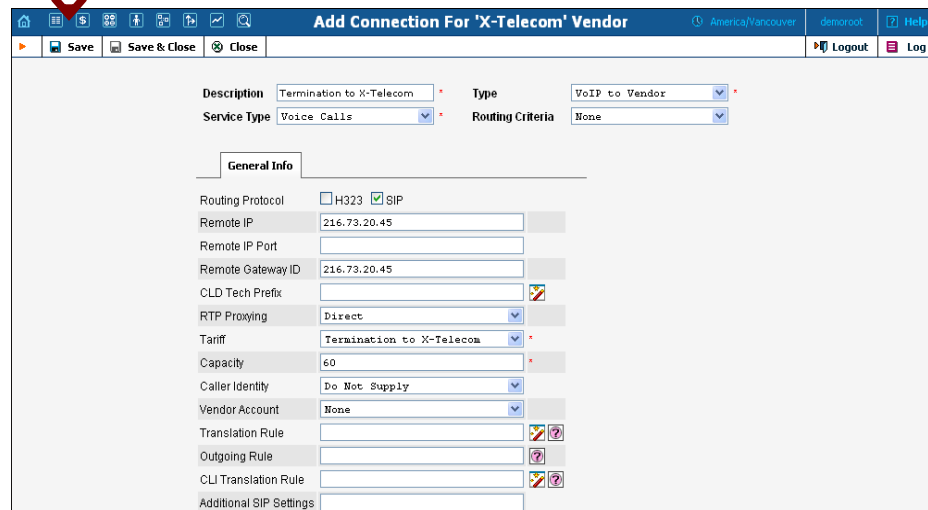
Add Connection For 'X-Telecom' Vendor

America/Vancouver | demoroot | Help

Save | Save & Close | Close

Logout | Log

Description Termination to X-Telecom *
Type VoIP to Vendor *
Service Type Voice Calls *
Routing Criteria None

General Info

| | |
|---|---|
| Routing Protocol | H323 SIP |
| Remote IP | 216.73.20.45 |
| Remote IP Port | |
| Remote Gateway ID | 216.73.20.45 |
| CLD Tech Prefix | |
| RTP Proxying | Direct |
| Tariff | Termination to X-Telecom * |
| Capacity | 60 * |
| Caller Identity | Do Not Supply |
| Vendor Account | None |
| Translation Rule | |
| Outgoing Rule | |
| CLI Translation Rule | |
| Additional SIP Settings | |